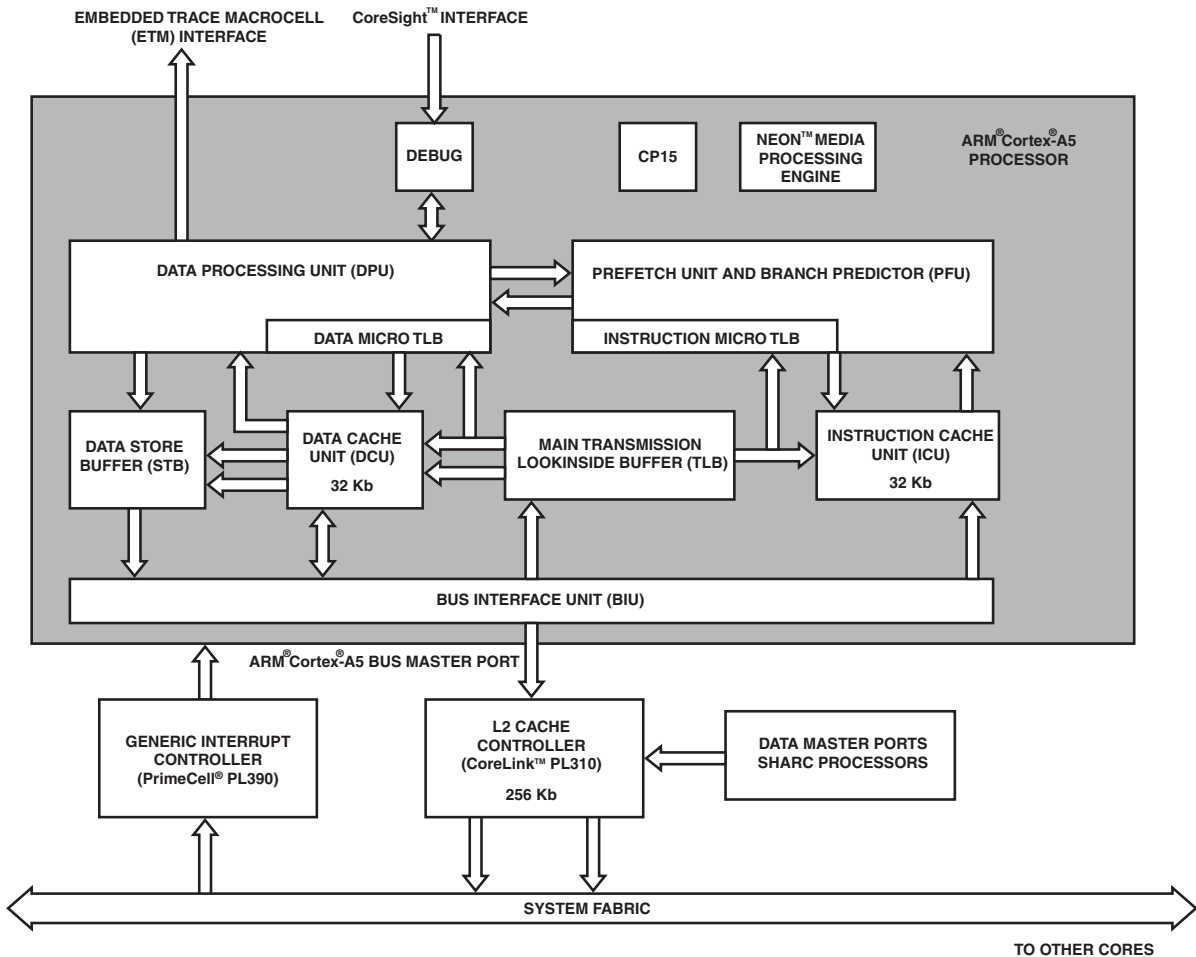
EMBEDDED TRACE MACROCELL (ETM) INTERFACE

CoreSight™ INTERFACE

DEBUG

CP15

NEON™ MEDIA PROCESSING ENGINE

ARM® Cortex®-A5 PROCESSOR

DATA PROCESSING UNIT (DPU)

PREFETCH UNIT AND BRANCH PREDICTOR (PFU)

DATA MICRO TLB

INSTRUCTION MICRO TLB

DATA STORE BUFFER (STB)

DATA CACHE UNIT (DCU)

32 Kb

MAIN TRANSMISSION LOOKINSIDE BUFFER (TLB)

INSTRUCTION CACHE UNIT (ICU)

32 Kb

BUS INTERFACE UNIT (BIU)

ARM® Cortex®-A5 BUS MASTER PORT

GENERIC INTERRUPT CONTROLLER (PrimeCell® PL390)

L2 CACHE CONTROLLER (CoreLink™ PL310)

256 Kb

DATA MASTER PORTS SHARC PROCESSORS

SYSTEM FABRIC

TO OTHER CORES